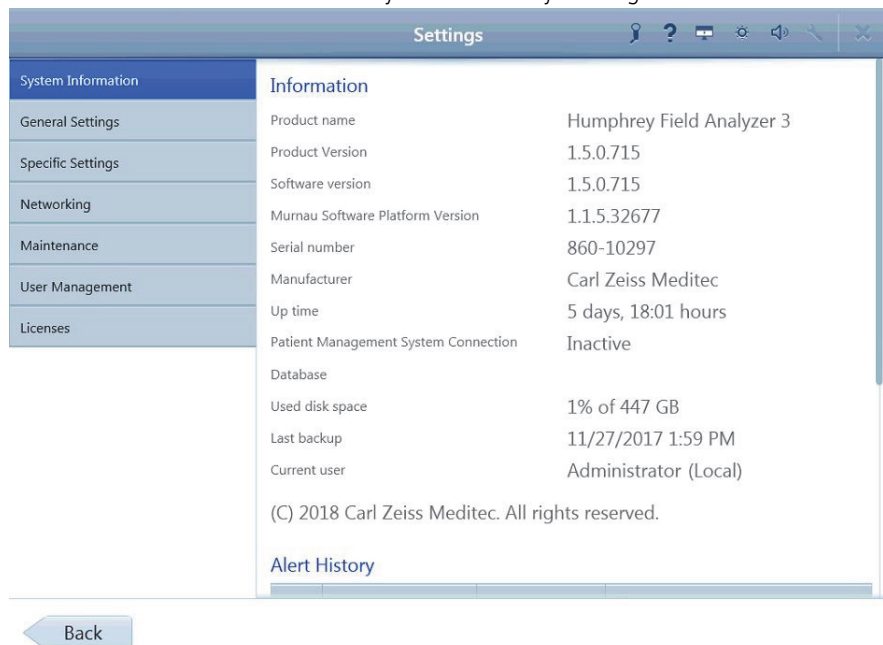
Settings

System Information
General Settings
Specific Settings
Networking
Maintenance
User Management
Licenses

Information

| | |
|---|---|
| Product name | Humphrey Field Analyzer 3 |
| Product Version | 1.5.0.715 |
| Software version | 1.5.0.715 |
| Murnau Software Platform Version | 1.1.5.32677 |
| Serial number | 860-10297 |
| Manufacturer | Carl Zeiss Meditec |
| Up time | 5 days, 18:01 hours |
| Patient Management System Connection | Inactive |
| Database | |
| Used disk space | 1% of 447 GB |
| Last backup | 11/27/2017 1:59 PM |
| Current user | Administrator (Local) |

(C) 2018 Carl Zeiss Meditec. All rights reserved.

Alert History

Back